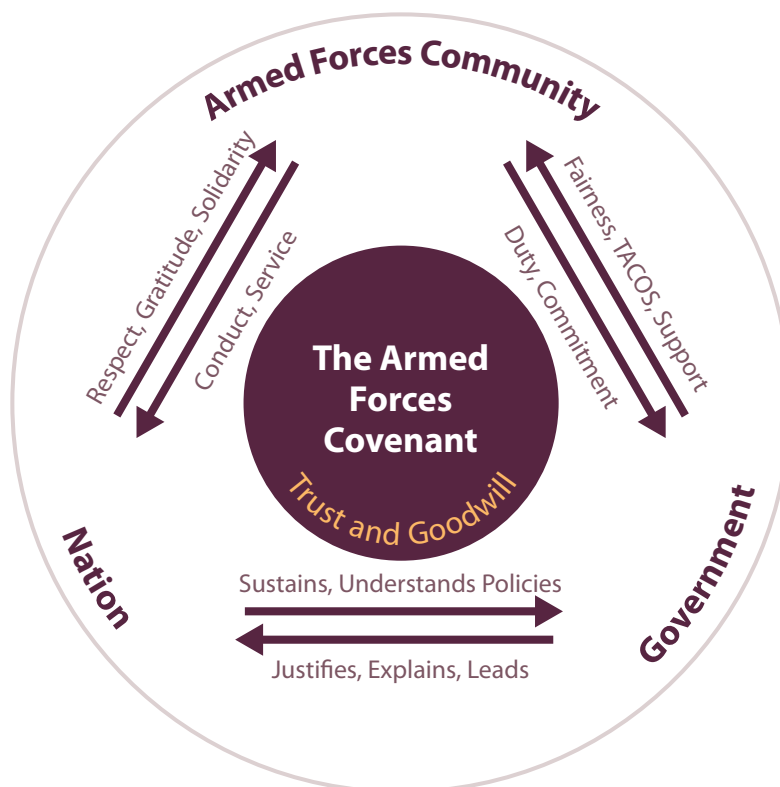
Armed Forces Community

Respect, Gratitude, Solidarity

Conduct, Service

Fairness, TACOS, Support

Duty, Commitment

The Armed Forces Covenant

Trust and Goodwill

Nation

Government

Sustains, Understands Policies

Justifies, Explains, Leads